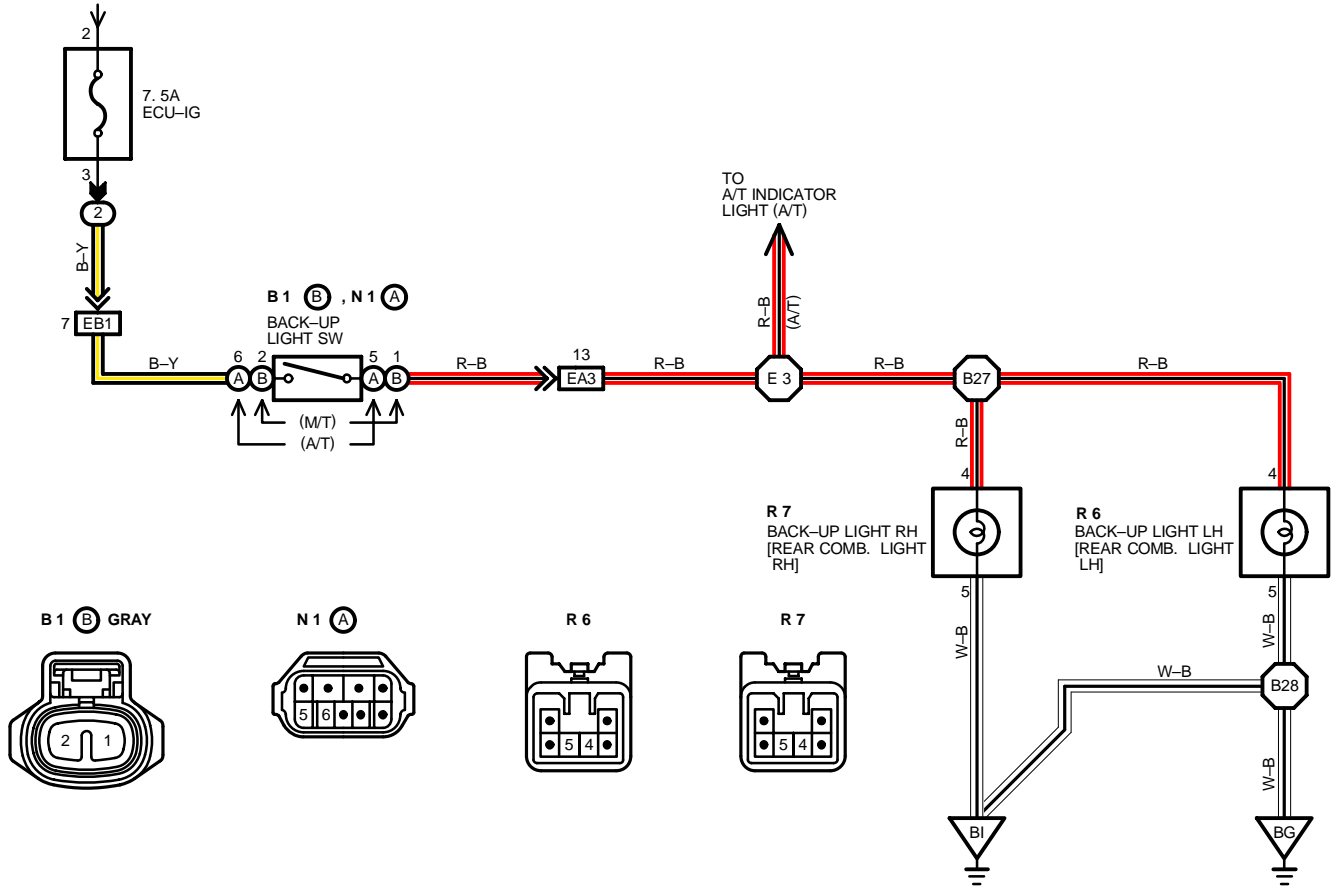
2

7. 5A
ECU–IG

3

2

B–Y

7 EB1

B 1 (B) , N 1 (A)
BACK–UP
LIGHT SW

B–Y

6 2 5 1

(A) (B) (A) (B)

(M/T)
(A/T)

R–B

13
EA3

R–B

TO
A/T INDICATOR
LIGHT (A/T)

R–B
(A/T)

E 3

R–B

B27

R–B

R–B

4

R 7
BACK–UP LIGHT RH
[REAR COMB. LIGHT RH]

5

W–B

4

R 6
BACK–UP LIGHT LH
[REAR COMB. LIGHT LH]

5

W–B

W–B

B28

W–B

BI

BG

B 1 (B) GRAY

2 1

N 1 (A)

5 6

R 6

5 4

R 7

5 4